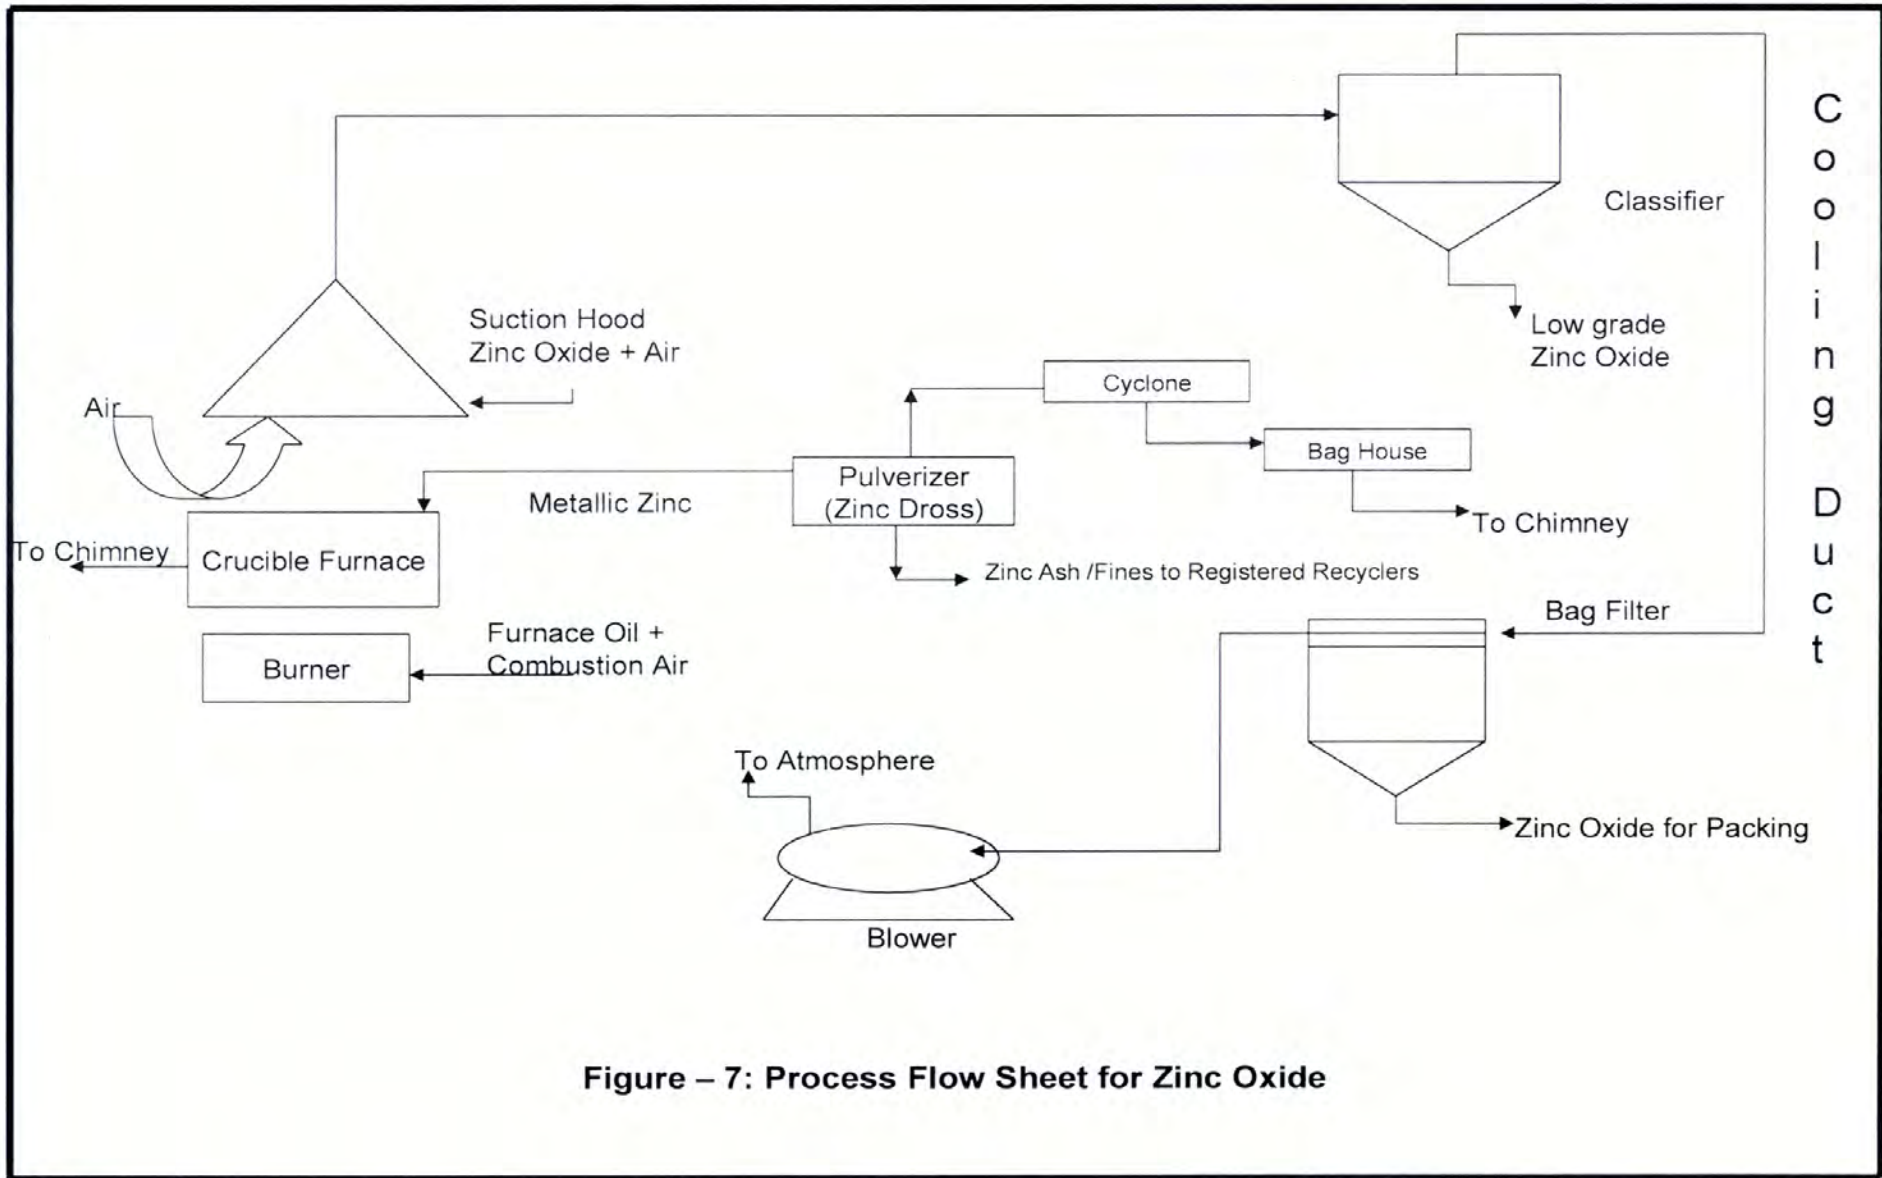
Classifier

Cooling Duct

Suction Hood
Zinc Oxide + Air

Low grade
Zinc Oxide

Air

Cyclone

Bag House

Metallic Zinc

Pulverizer
(Zinc Dross)

To Chimney

To Chimney

Crucible Furnace

Zinc Ash /Fines to Registered Recyclers

Bag Filter

Furnace Oil +
Combustion Air

Burner

To Atmosphere

Zinc Oxide for Packing

Blower

Figure – 7: Process Flow Sheet for Zinc Oxide